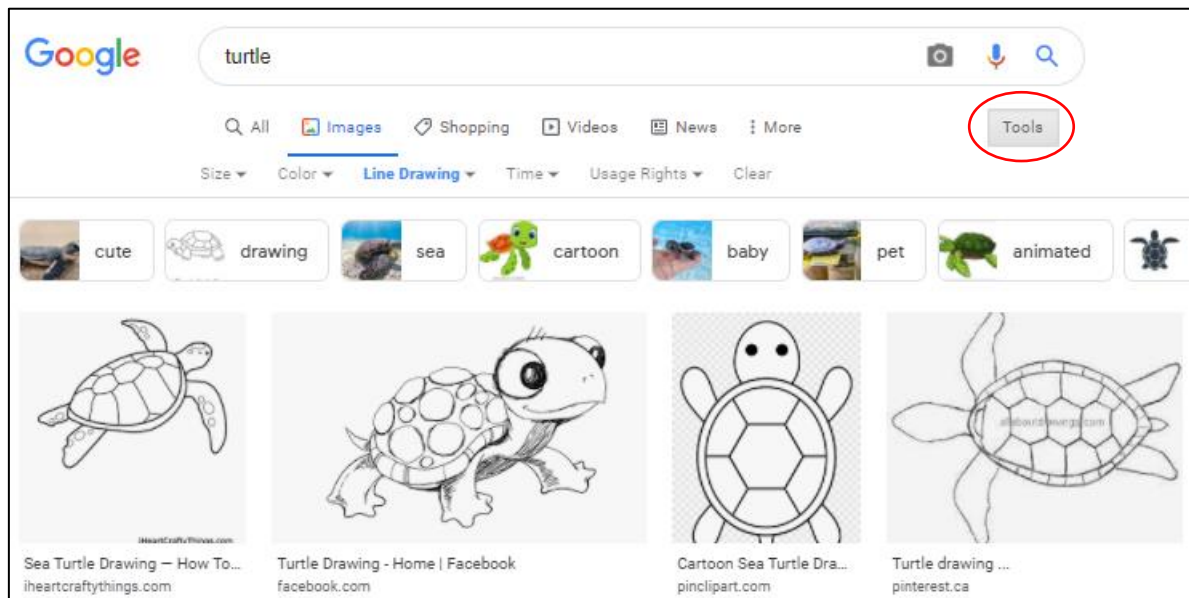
Google

turtle

All Images Shopping Videos News More Tools

Size Color Line Drawing Time Usage Rights Clear

cute drawing sea cartoon baby pet animated

iHeartCraftyThings.com

allaboutdrawings.com

Sea Turtle Drawing — How To...
iheartcraftythings.com

Turtle Drawing - Home | Facebook
facebook.com

Cartoon Sea Turtle Dra...
pinclipart.com

Turtle drawing ...
pinterest.ca